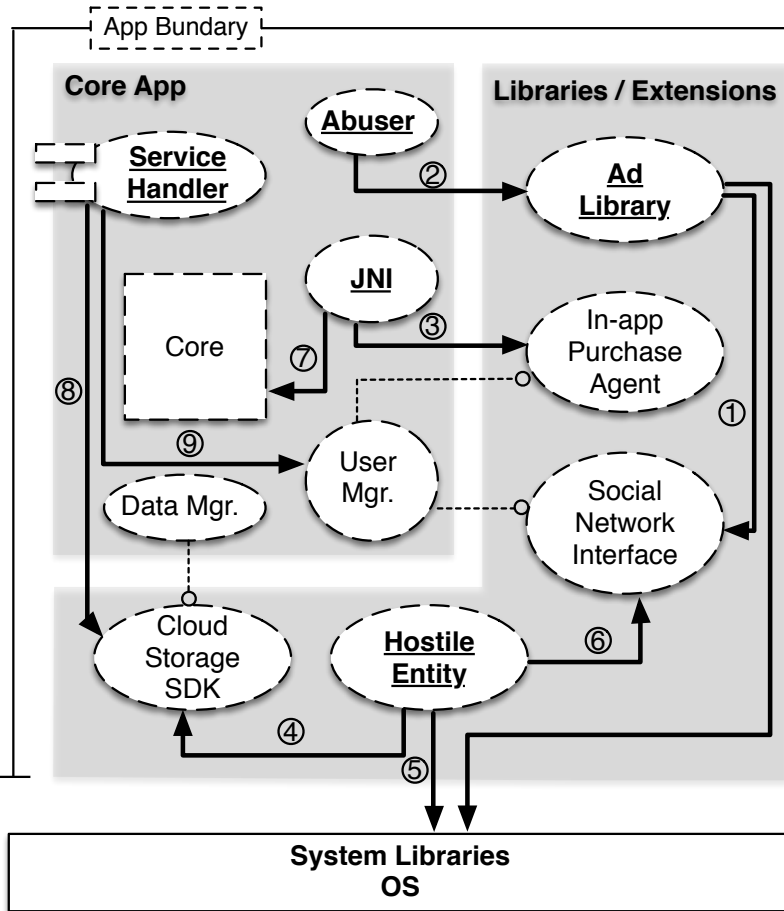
App Bundary

Core App

Libraries / Extensions

Abuser

Service Handler

②

Ad Library

JNI

Core

⑦

③

In-app Purchase Agent

⑧

①

⑨

User Mgr.

Data Mgr.

Social Network Interface

Cloud Storage SDK

Hostile Entity

⑥

④

⑤

System Libraries
OS